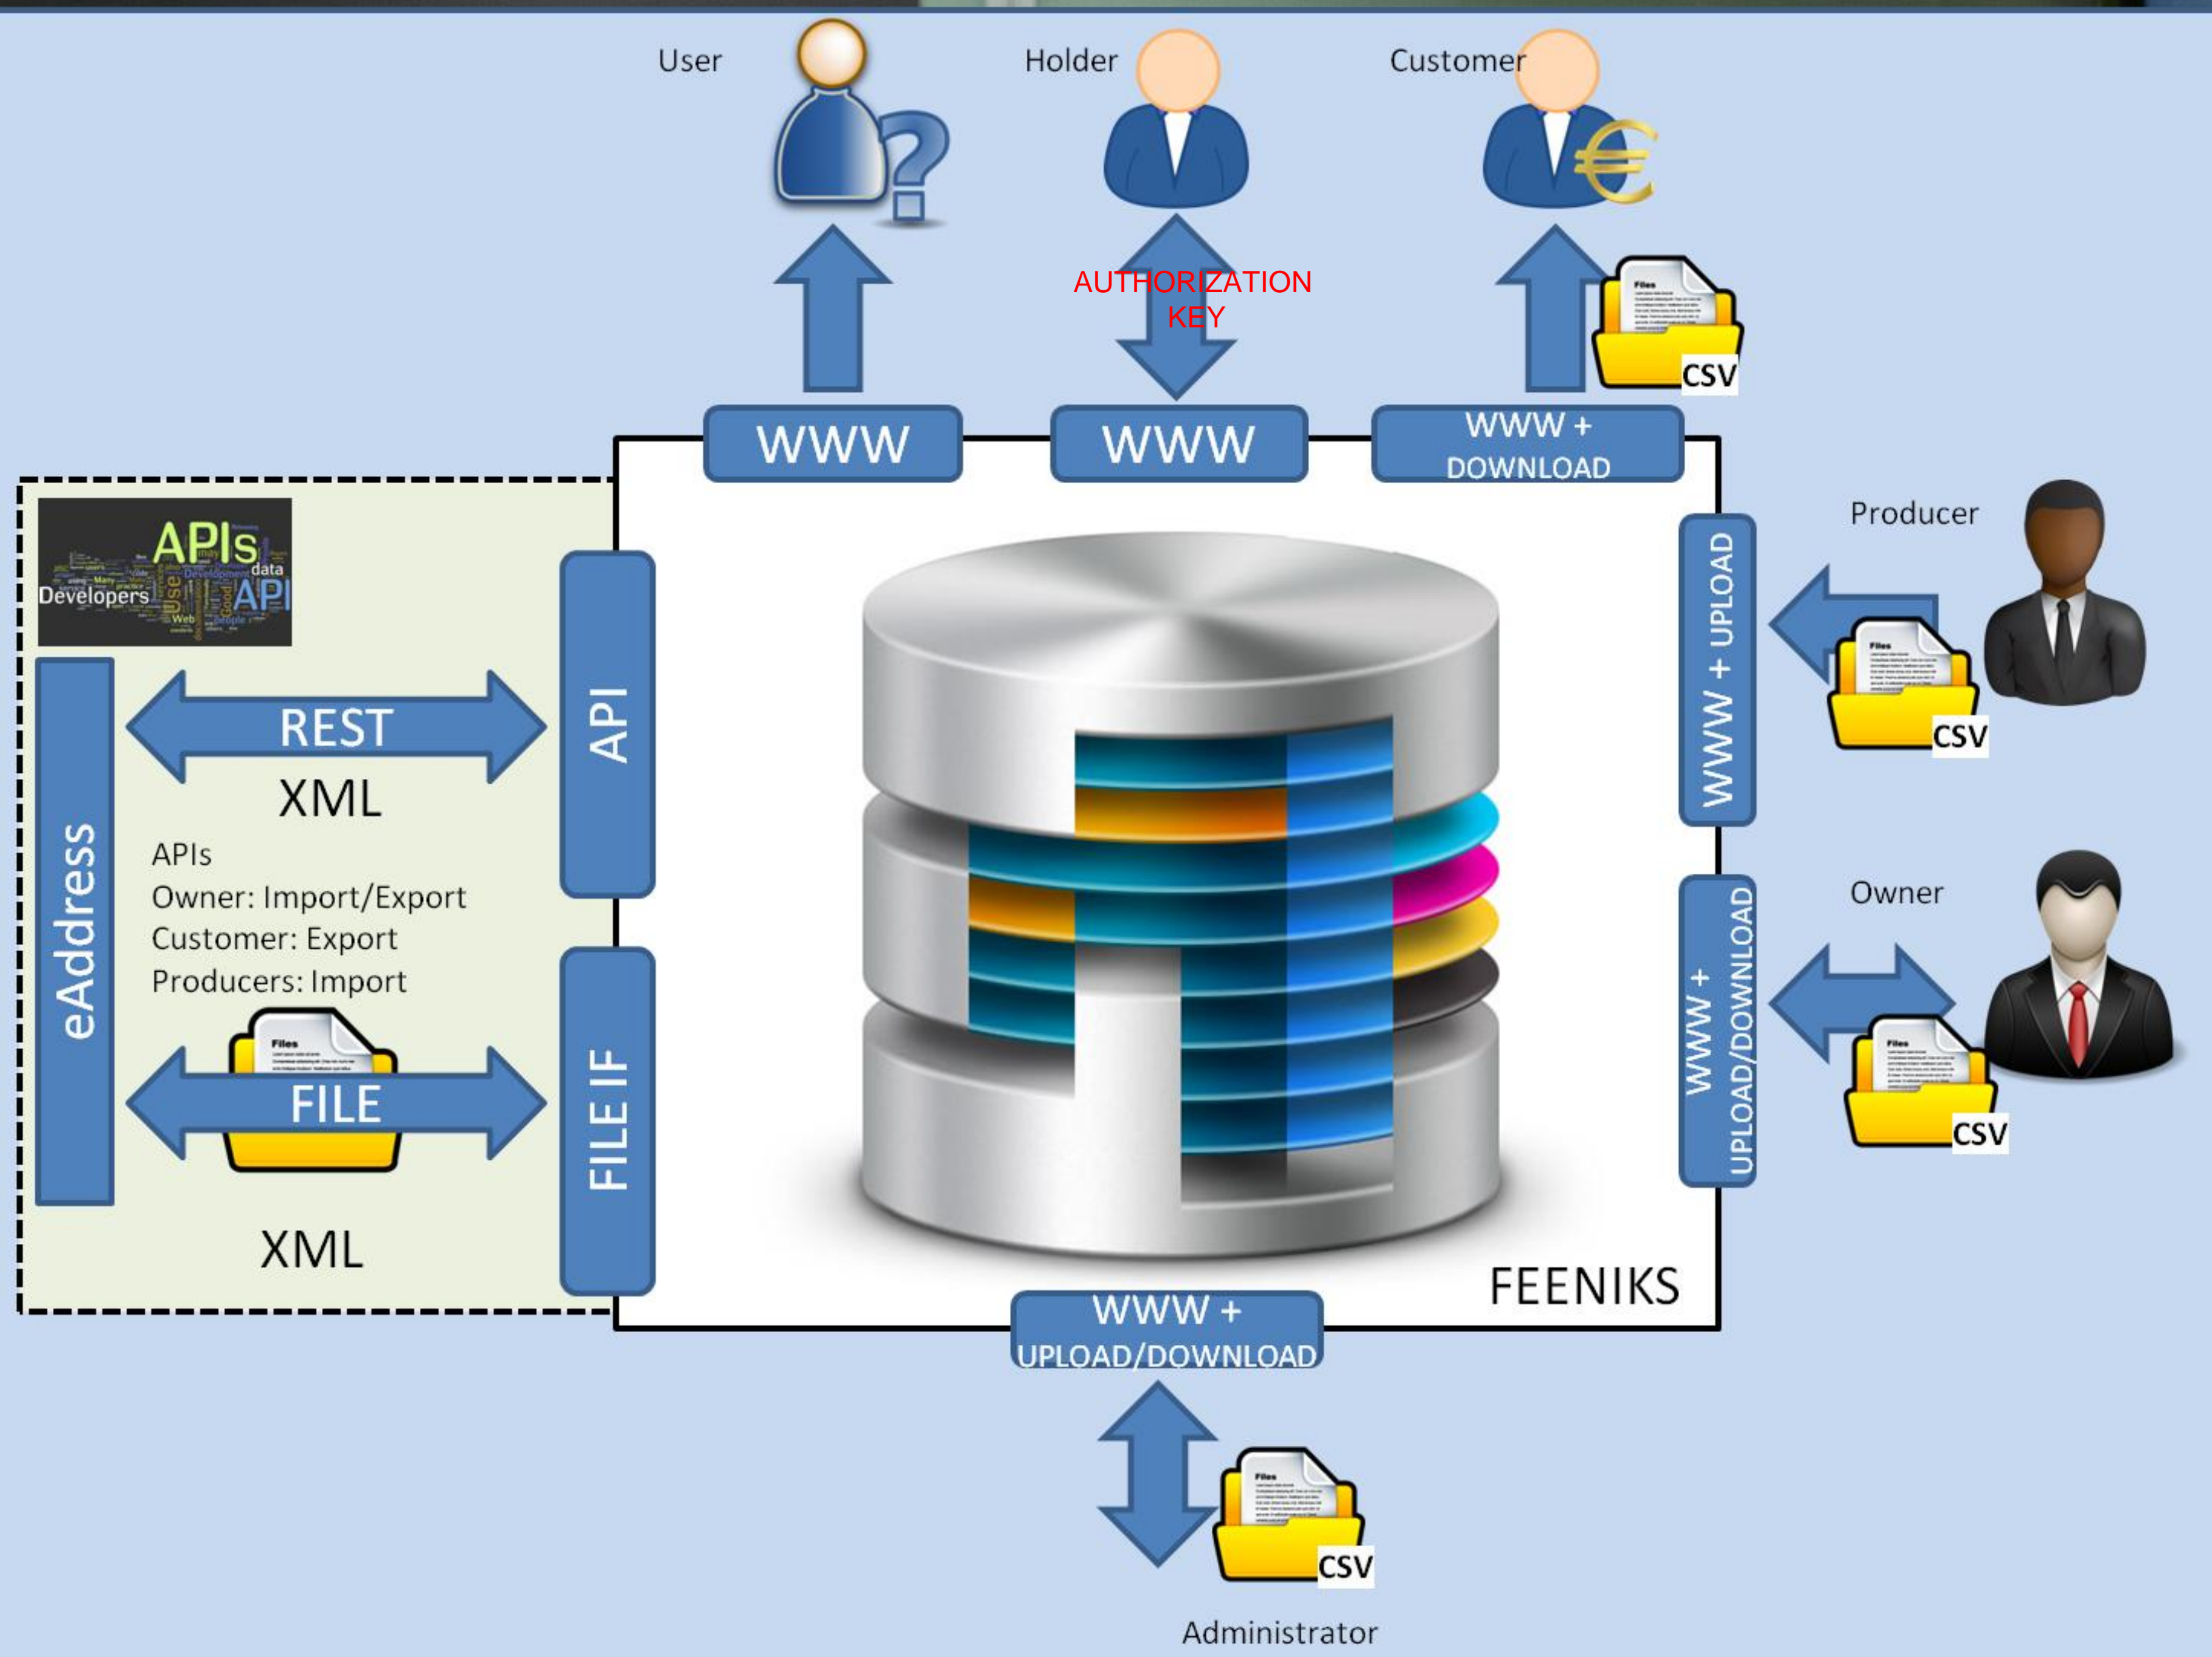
User

Holder

Customer

AUTHORIZATION KEY

CSV

WWW

WWW

WWW + DOWNLOAD

APIs data Developers API

Producer

WWW + UPLOAD

CSV

eAddress

REST

XML

API

APIs
Owner: Import/Export
Customer: Export
Producers: Import

Owner

WWW + UPLOAD/DOWNLOAD

CSV

FILE

FILE IF

XML

FEENIKS

WWW + UPLOAD/DOWNLOAD

CSV

Administrator